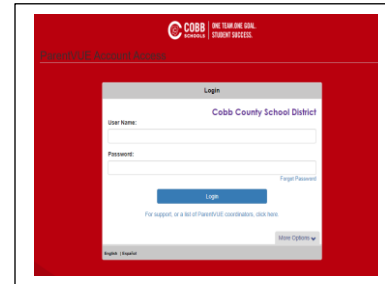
COBB SCHOOLS | ONE TEAM. ONE GOAL. STUDENT SUCCESS.

ParentVUE Account Access

Login

Cobb County School District

User Name:

Password:

Forgot Password

Login

For support, or a list of ParentVUE coordinators, click here.

More Options

English | Español